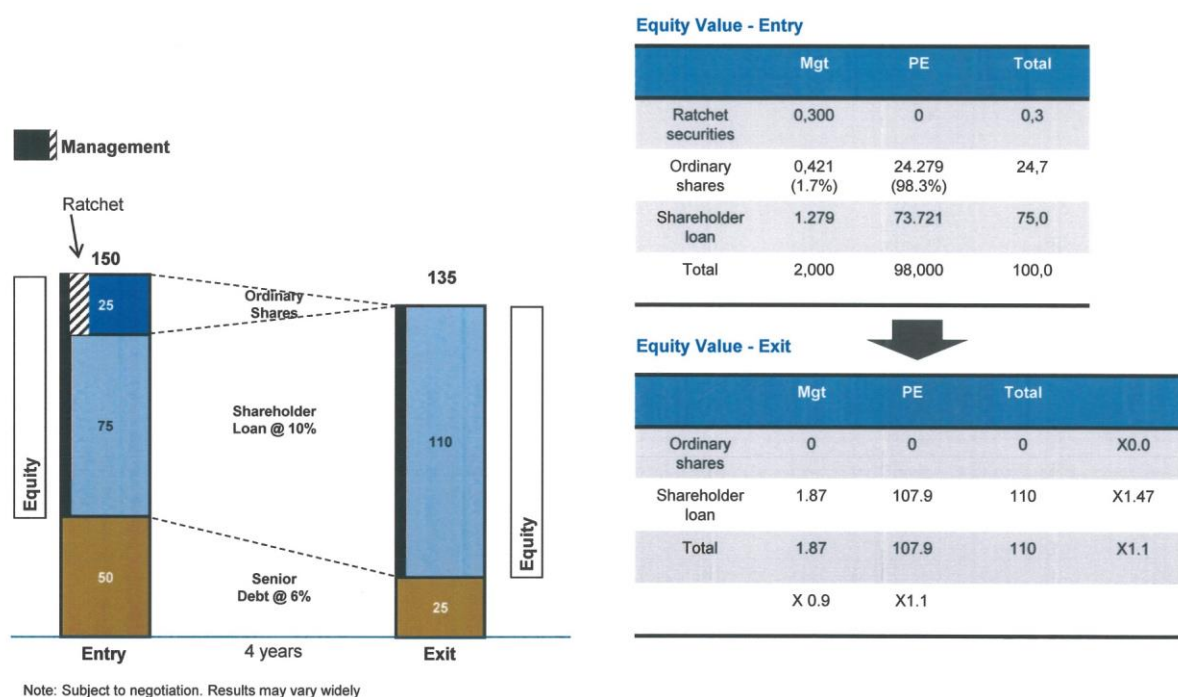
Management

Ratchet

150

135

Equity

25

Ordinary Shares

75

Shareholder Loan @ 10%

110

Equity

50

Senior Debt @ 6%

25

Entry

4 years

Exit

Note: Subject to negotiation. Results may vary widely

Equity Value - Entry

| | Mgt | PE | Total |
|---|---|---|---|
| Ratchet securities | 0,300 | 0 | 0,3 |
| Ordinary shares | 0,421 (1.7%) | 24.279 (98.3%) | 24,7 |
| Shareholder loan | 1.279 | 73.721 | 75,0 |
| Total | 2,000 | 98,000 | 100,0 |

Equity Value - Exit

| | Mgt | PE | Total | |
|---|---|---|---|---|
| Ordinary shares | 0 | 0 | 0 | X0.0 |
| Shareholder loan | 1.87 | 107.9 | 110 | X1.47 |
| Total | 1.87 | 107.9 | 110 | X1.1 |
| | X 0.9 | X1.1 | | |